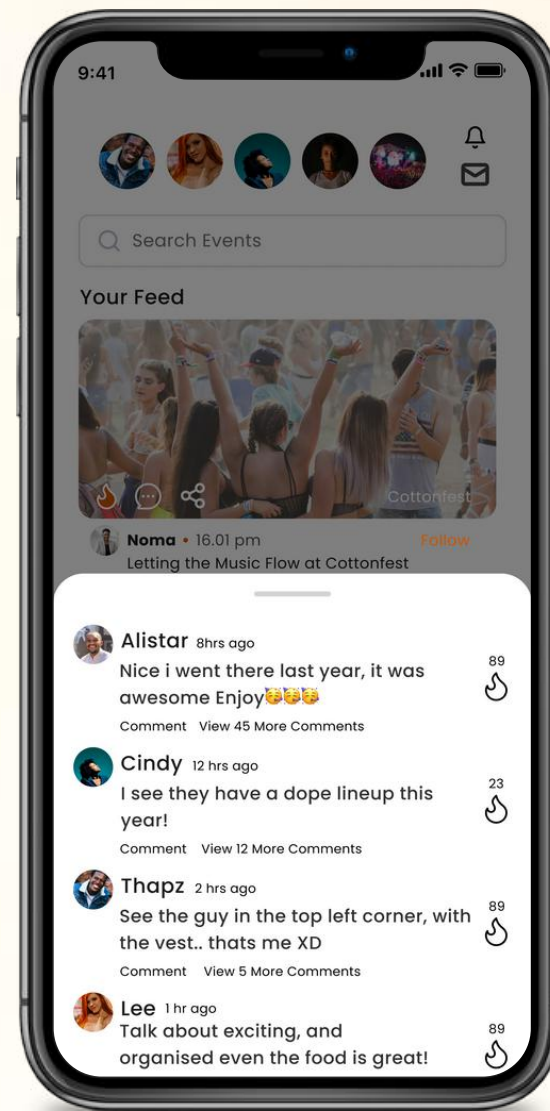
9:41

Search Events

Your Feed

Cottonfest

Noma • 16.01 pm

Follow

Letting the Music Flow at Cottonfest

Alistar 8hrs ago

Nice i went there last year, it was awesome Enjoy🥳🥳🥳

89

Comment View 45 More Comments

Cindy 12 hrs ago

I see they have a dope lineup this year!

23

Comment View 12 More Comments

Thapz 2 hrs ago

See the guy in the top left corner, with the vest.. thats me XD

89

Comment View 5 More Comments

Lee 1 hr ago

Talk about exciting, and organised even the food is great!

89